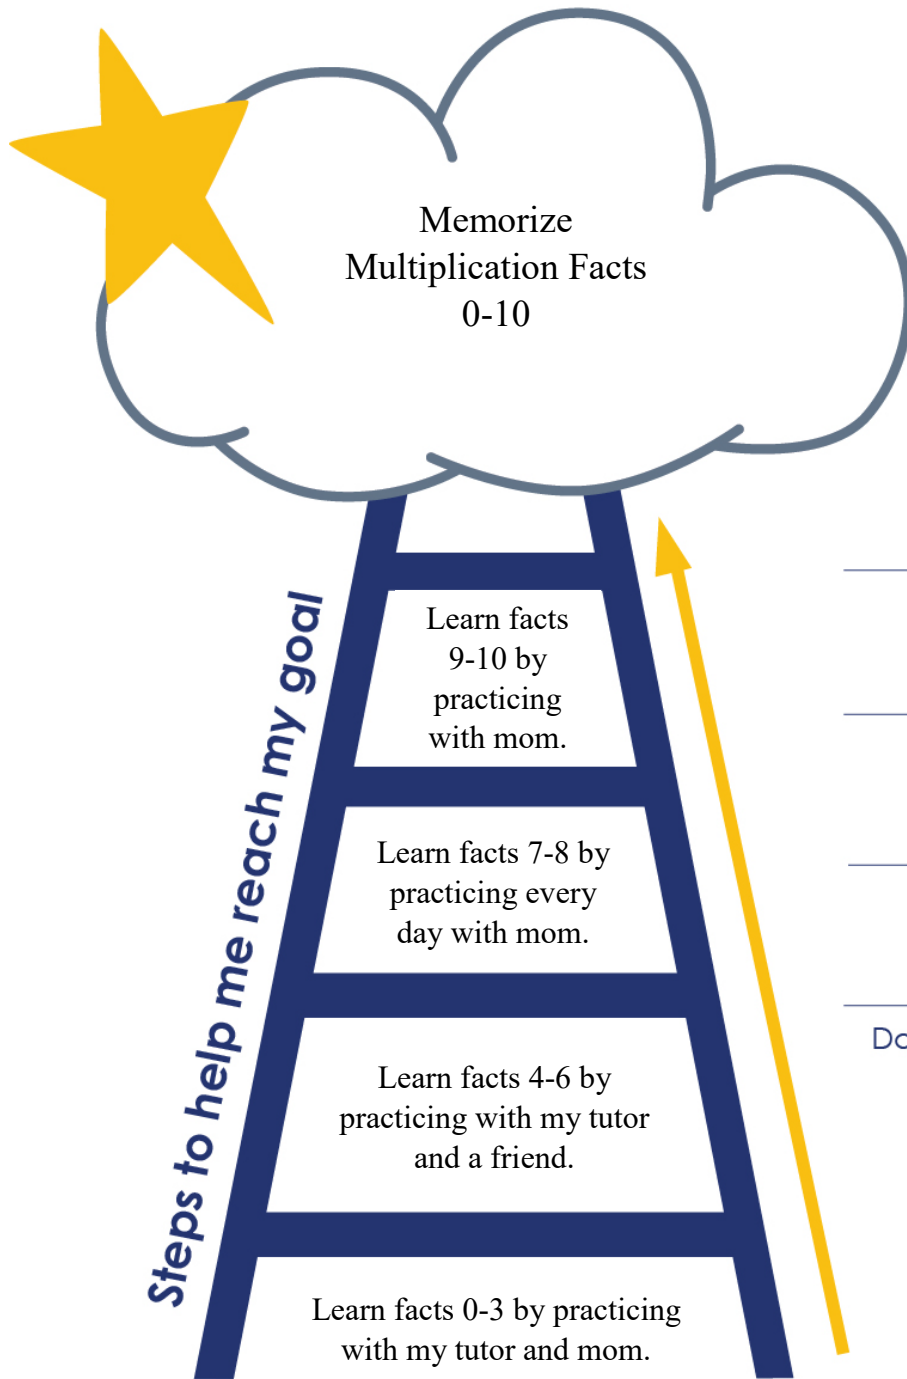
Memorize Multiplication Facts 0-10

Steps to help me reach my goal

Learn facts 9-10 by practicing with mom.

Learn facts 7-8 by practicing every day with mom.

Learn facts 4-6 by practicing with my tutor and a friend.

Learn facts 0-3 by practicing with my tutor and mom.

Do